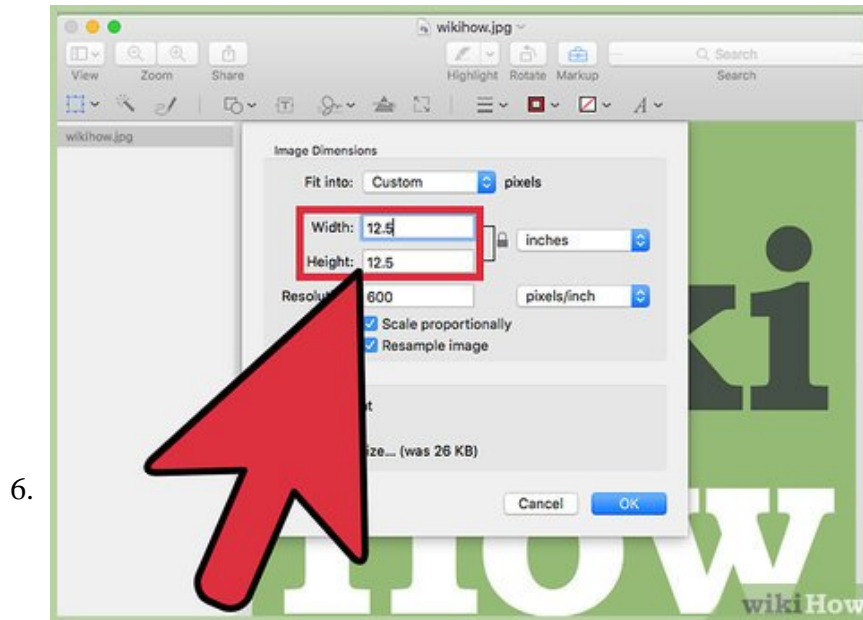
6.

wikihow.jpg

View Zoom Share

Highlight Rotate Markup

Search

Search

wikihow.jpg

Image Dimensions

Fit into: Custom pixels

Width: 12.5

Height: 12.5

inches

Resolu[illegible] 600

pixels/inch

Scale proportionally

Resample image

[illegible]t

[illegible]ize... (was 26 KB)

Cancel OK

ki

How

wikiHow